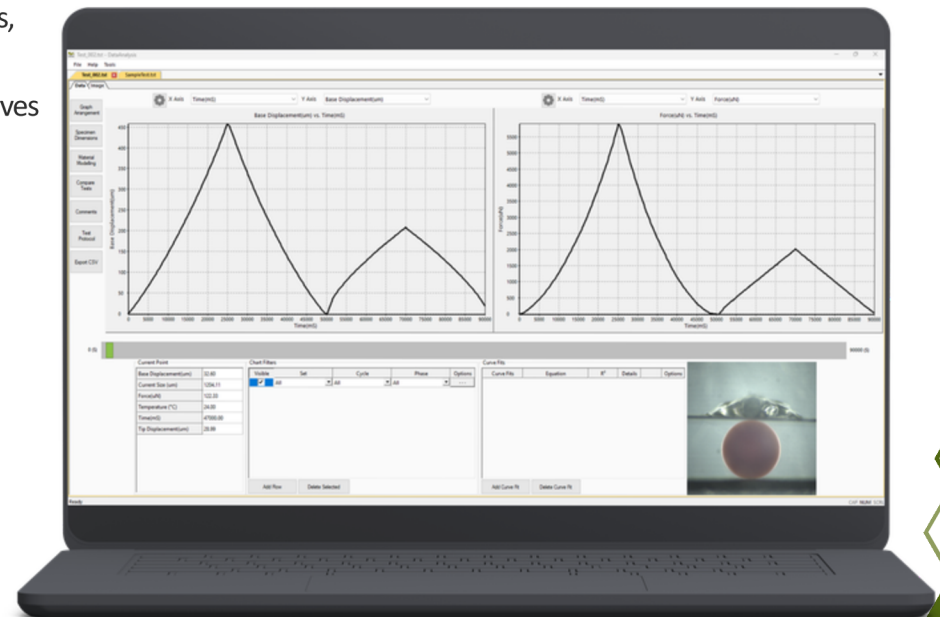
s,

ves

Test_002.txt - DataAnalysis

File Help Tools

Test_002.txt SampleTest.txt

Data Image

Graph Arrangement

Specimen Dimensions

Material Modeling

Compare Tools

Comments

Test Protocol

Export CSV

X Axis Time(mS) Y Axis Base Displacement(um)

Base Displacement(um) vs. Time(mS)

Base Displacement(um)

Time(mS)

X Axis Time(mS) Y Axis Force(uN)

Force(uN) vs. Time(mS)

Force(uN)

Time(mS)

0 (S)

90000 (S)

Current Point

| | |
|---|---|
| Base Displacement(um) | 32.60 |
| Current Size (um) | 1294.11 |
| Force(uN) | 122.33 |
| Temperature (°C) | 24.00 |
| Time(mS) | 47000.00 |
| Tip Displacement(um) | 28.88 |

Chart Filters

| Visible | Set | Cycle | Phase | Options |
|---|---|---|---|---|
| ✓ | All | All | All | ... |

Add Row

Delete Selected

Curve Fits

| Curve Fits | Equation | R² | Details | Options |
|---|---|---|---|---|

Add Curve fit

Delete Curve fit

Ready